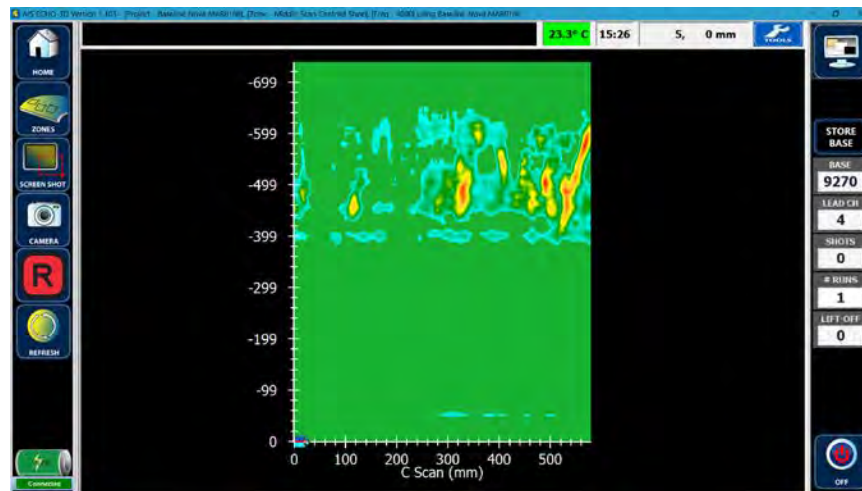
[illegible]

23.3° C | 15:26 | 5, 0 mm | TOOLS

HOME

ZONES

SCREEN SHOT

CAMERA

R

REFRESH

Connected

-699

-599

-499

-399

-299

-199

-99

0

0 100 200 300 400 500

C Scan (mm)

STORE BASE

BASE

9270

LEAD CH

4

SHOTS

0

# RUNS

1

LIFT-OFF

0

OFF